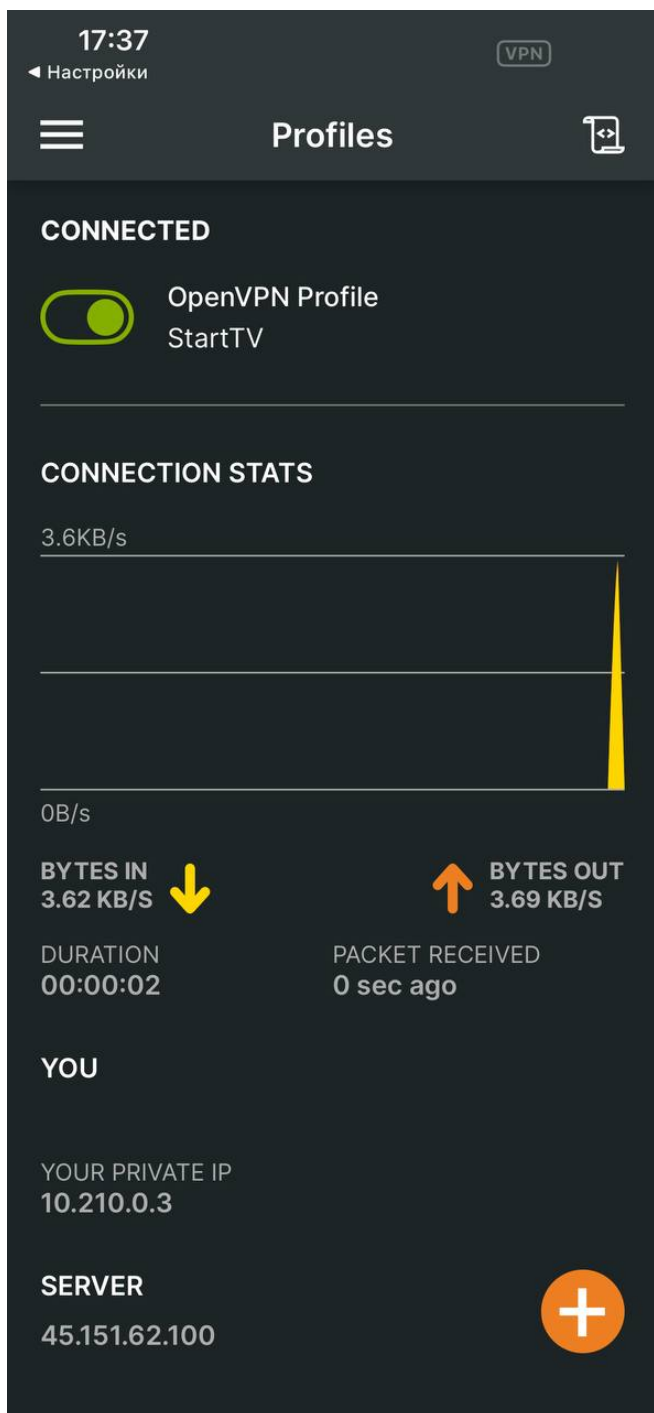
17:37
◂ Настройки
VPN

Profiles

CONNECTED

OpenVPN Profile
StartTV

CONNECTION STATS

3.6KB/s

0B/s

BYTES IN
3.62 KB/S

BYTES OUT
3.69 KB/S

DURATION
00:00:02

PACKET RECEIVED
0 sec ago

YOU

YOUR PRIVATE IP
10.210.0.3

SERVER
45.151.62.100